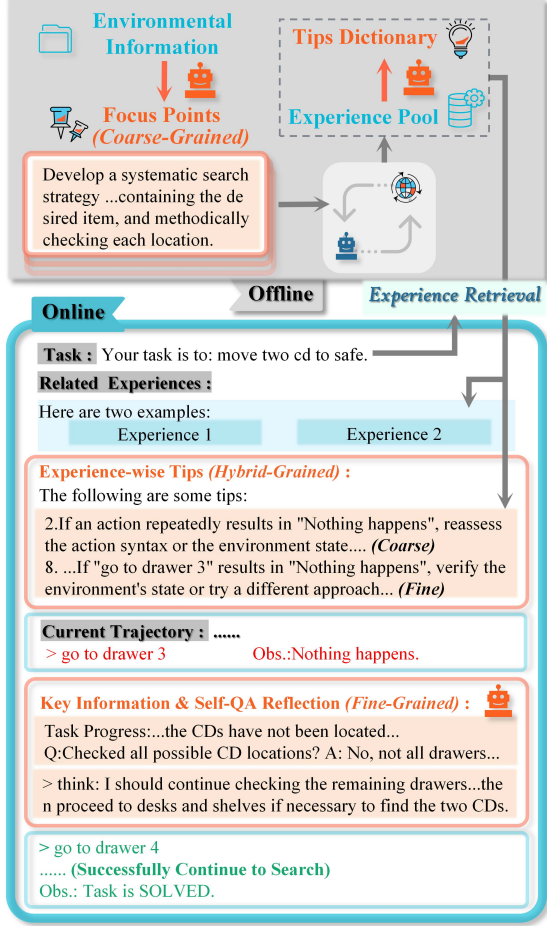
Environmental Information

Focus Points (Coarse-Grained)

Develop a systematic search strategy ...containing the desired item, and methodically checking each location.

Tips Dictionary

Experience Pool

Offline

Experience Retrieval

Online

Task : Your task is to: move two cd to safe.

Related Experiences :

Here are two examples:

Experience 1

Experience 2

Experience-wise Tips (Hybrid-Grained) :

The following are some tips:

2.If an action repeatedly results in "Nothing happens", reassess the action syntax or the environment state.... (Coarse)

8. ...If "go to drawer 3" results in "Nothing happens", verify the environment's state or try a different approach... (Fine)

Current Trajectory : ......

> go to drawer 3 Obs.:Nothing happens.

Key Information & Self-QA Reflection (Fine-Grained) :

Task Progress:...the CDs have not been located...
Q:Checked all possible CD locations? A: No, not all drawers...

> think: I should continue checking the remaining drawers...then proceed to desks and shelves if necessary to find the two CDs.

> go to drawer 4
...... (Successfully Continue to Search)
Obs.: Task is SOLVED.